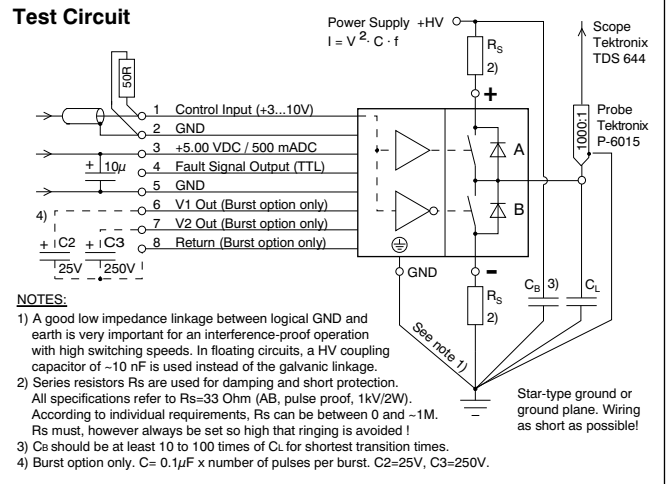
Test Circuit

Power Supply +HV
$I = V^2 \cdot C \cdot f$

Scope
Tektronix
TDS 644

50R

$R_S$
2)

+

Probe
Tektronix
P-6015

1000:1

1 Control Input (+3...10V)
2 GND
3 +5.00 VDC / 500 mADC
4 Fault Signal Output (TTL)
5 GND
6 V1 Out (Burst option only)
7 V2 Out (Burst option only)
8 Return (Burst option only)

+ 10$\mu$

4)

+ C2 + C3
25V 250V

A

B

GND

-

$R_S$
2)

$C_B$ 3) $C_L$

See note 1)

NOTES:
1) A good low impedance linkage between logical GND and earth is very important for an interference-proof operation with high switching speeds. In floating circuits, a HV coupling capacitor of ~10 nF is used instead of the galvanic linkage.
2) Series resistors Rs are used for damping and short protection. All specifications refer to Rs=33 Ohm (AB, pulse proof, 1kV/2W). According to individual requirements, Rs can be between 0 and ~1M. Rs must, however always be set so high that ringing is avoided !
3) CB should be at least 10 to 100 times of CL for shortest transition times.
4) Burst option only. C= 0.1$\mu$F x number of pulses per burst. C2=25V, C3=250V.

Star-type ground or ground plane. Wiring as short as possible!